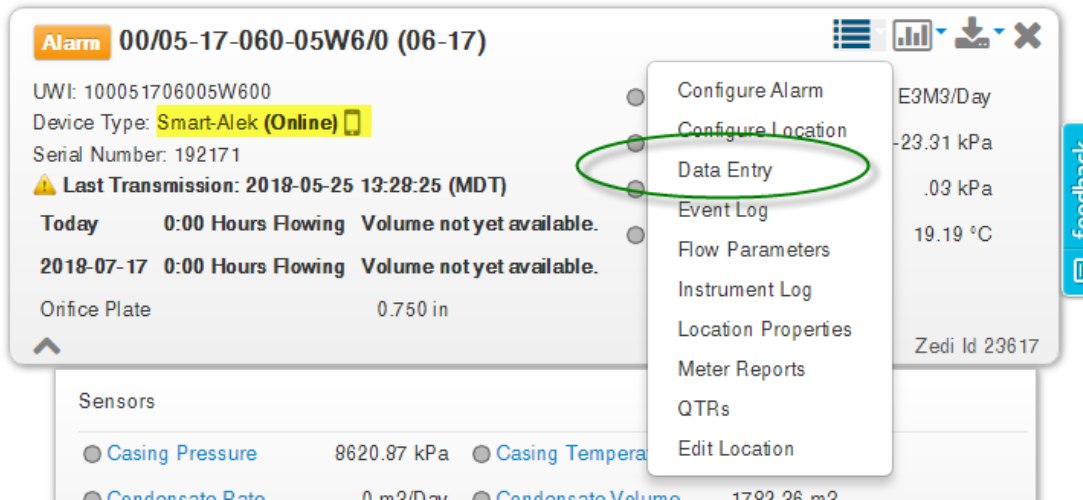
Alarm 00/05-17-060-05W6/0 (06-17)

UWI: 100051706005W600
Device Type: Smart-Alek (Online)
Serial Number: 192171
Last Transmission: 2018-05-25 13:28:25 (MDT)

| Today | 0:00 Hours Flowing | Volume not yet available. |
|---|---|---|
| 2018-07-17 | 0:00 Hours Flowing | Volume not yet available. |

Orifice Plate 0.750 in

E3M3/Day
-23.31 kPa
.03 kPa
19.19 °C

Configure Alarm
Configure Location
Data Entry
Event Log
Flow Parameters
Instrument Log
Location Properties
Meter Reports
QTRs
Edit Location

Zedi Id 23617

feedback

Sensors

Casing Pressure 8620.87 kPa Casing Tempera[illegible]
Condensate Rate 0 m3/Day Condensate Volume 1782.26 m3